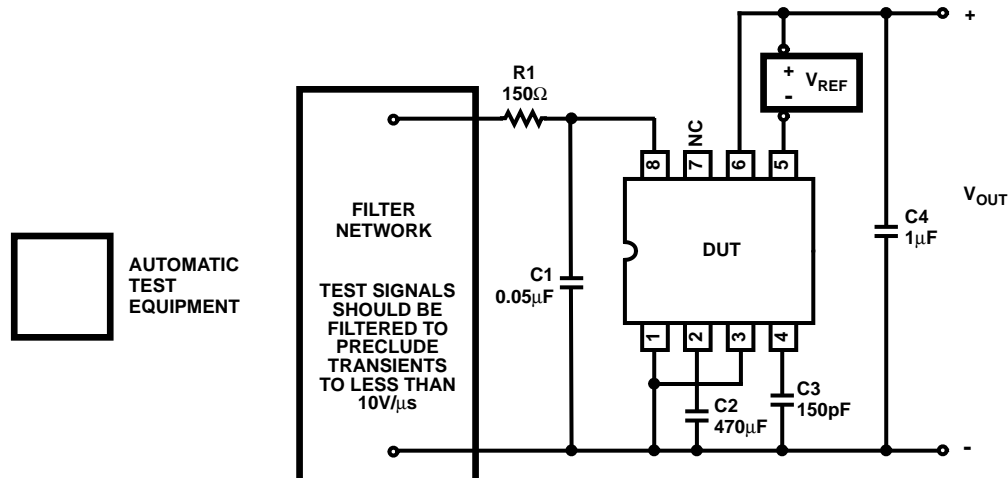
AUTOMATIC TEST EQUIPMENT

FILTER NETWORK

TEST SIGNALS SHOULD BE FILTERED TO PRECLUDE TRANSIENTS TO LESS THAN 10V/μs

R1
150Ω

C1
0.05μF

8
7
NC
6
5

DUT

1
2
3
4

C2
470μF

C3
150pF

+
$V_{REF}$
-

C4
1μF

+
$V_{OUT}$
-